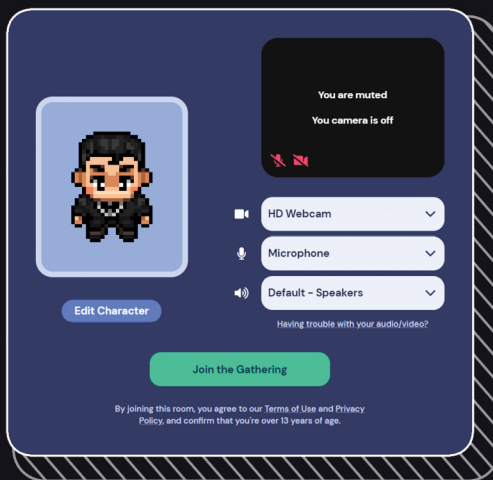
You are muted

You camera is off

Edit Character

HD Webcam

Microphone

Default - Speakers

Having trouble with your audio/video?

Join the Gathering

By joining this room, you agree to our Terms of Use and Privacy Policy, and confirm that you're over 13 years of age.